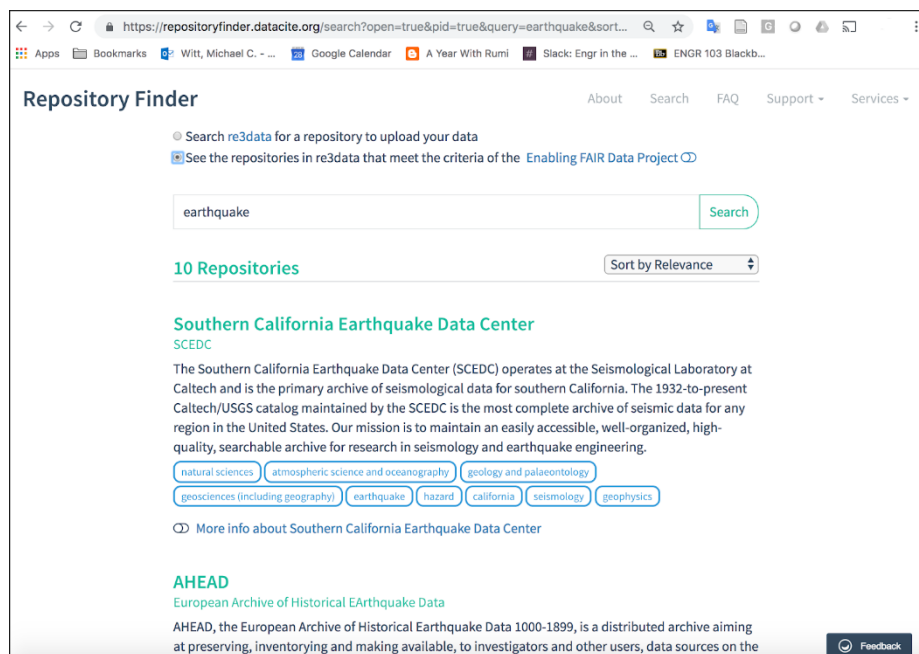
https://repositoryfinder.datacite.org/search?open=true&pid=true&query=earthquake&sort...

Apps Bookmarks Witt, Michael C. - ... Google Calendar A Year With Rumi Slack: Engr in the ... ENGR 103 Blackb...

Repository Finder

About Search FAQ Support ▾ Services ▾

Search re3data for a repository to upload your data

See the repositories in re3data that meet the criteria of the Enabling FAIR Data Project

earthquake

Search

10 Repositories

Sort by Relevance

Southern California Earthquake Data Center

SCEDC

The Southern California Earthquake Data Center (SCEDC) operates at the Seismological Laboratory at Caltech and is the primary archive of seismological data for southern California. The 1932-to-present Caltech/USGS catalog maintained by the SCEDC is the most complete archive of seismic data for any region in the United States. Our mission is to maintain an easily accessible, well-organized, high-quality, searchable archive for research in seismology and earthquake engineering.

natural sciences | atmospheric science and oceanography | geology and palaeontology | geosciences (including geography) | earthquake | hazard | california | seismology | geophysics

More info about Southern California Earthquake Data Center

AHEAD

European Archive of Historical EArthquake Data

AHEAD, the European Archive of Historical Earthquake Data 1000-1899, is a distributed archive aiming at preserving, inventorying and making available, to investigators and other users, data sources on the

Feedback